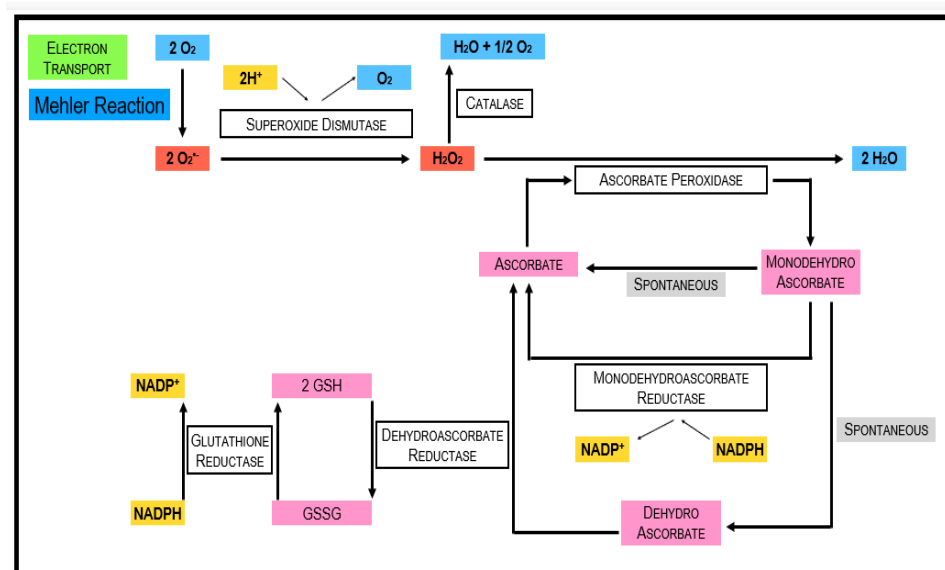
Electron Transport

Mehler Reaction

2 $O_2$

2H⁺

$O_2$

Superoxide Dismutase

2 $O_2^{\cdot-}$

$H_2O + 1/2\ O_2$

Catalase

$H_2O_2$

2 $H_2O$

Ascorbate Peroxidase

Ascorbate

Spontaneous

Monodehydro Ascorbate

Monodehydroascorbate Reductase

NADP⁺

NADPH

Spontaneous

NADP⁺

2 GSH

Glutathione Reductase

Dehydroascorbate Reductase

NADPH

GSSG

Dehydro Ascorbate